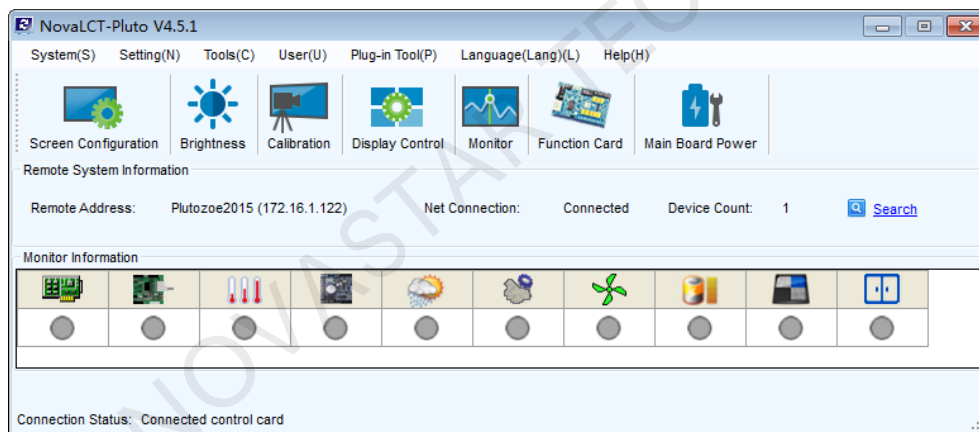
NovaLCT-Pluto V4.5.1

System(S) Setting(N) Tools(C) User(U) Plug-in Tool(P) Language(Lang)(L) Help(H)

Screen Configuration Brightness Calibration Display Control Monitor Function Card Main Board Power

Remote System Information

Remote Address: Plutozoe2015 (172.16.1.122) Net Connection: Connected Device Count: 1 Search

Monitor Information

Connection Status: Connected control card

NOVASTAR TECH